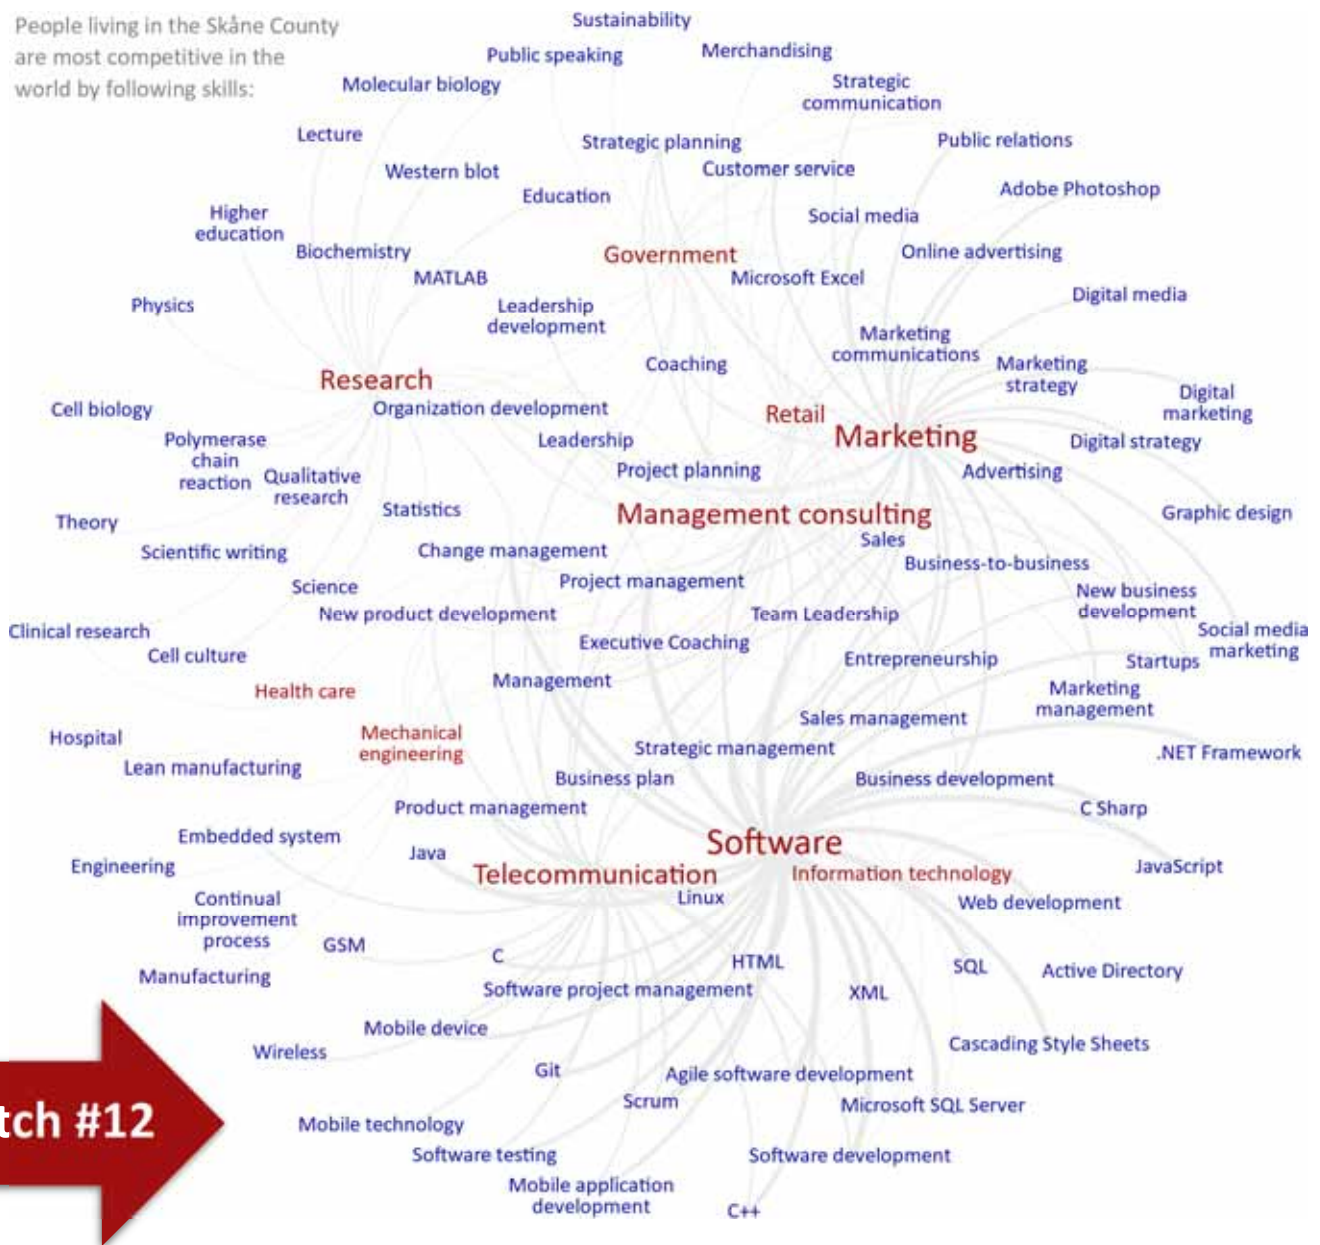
People living in the Skåne County are most competitive in the world by following skills:

Sustainability
Public speaking
Merchandising
Molecular biology
Strategic communication
Lecture
Strategic planning
Public relations
Western blot
Customer service
Education
Adobe Photoshop
Higher education
Social media
Biochemistry
Government
Online advertising
MATLAB
Microsoft Excel
Physics
Leadership development
Digital media
Marketing communications
Coaching
Marketing strategy
Research
Digital marketing
Cell biology
Organization development
Retail
Marketing
Leadership
Digital strategy
Polymerase chain reaction
Qualitative research
Project planning
Advertising
Statistics
Theory
Management consulting
Graphic design
Sales
Scientific writing
Change management
Business-to-business
Science
Project management
New business development
New product development
Team Leadership
Social media marketing
Clinical research
Executive Coaching
Cell culture
Entrepreneurship
Startups
Health care
Management
Marketing management
Hospital
Mechanical engineering
Sales management
Strategic management
.NET Framework
Lean manufacturing
Business plan
Business development
Product management
C Sharp
Embedded system
Software
Java
Engineering
Telecommunication
Information technology
JavaScript
Continual improvement process
Linux
Web development
GSM
C
HTML
SQL
Active Directory
Manufacturing
Software project management
XML
Mobile device
Cascading Style Sheets
Wireless
Git
Agile software development
tch #12
Scrum
Microsoft SQL Server
Mobile technology
Software testing
Software development
Mobile application development
C++